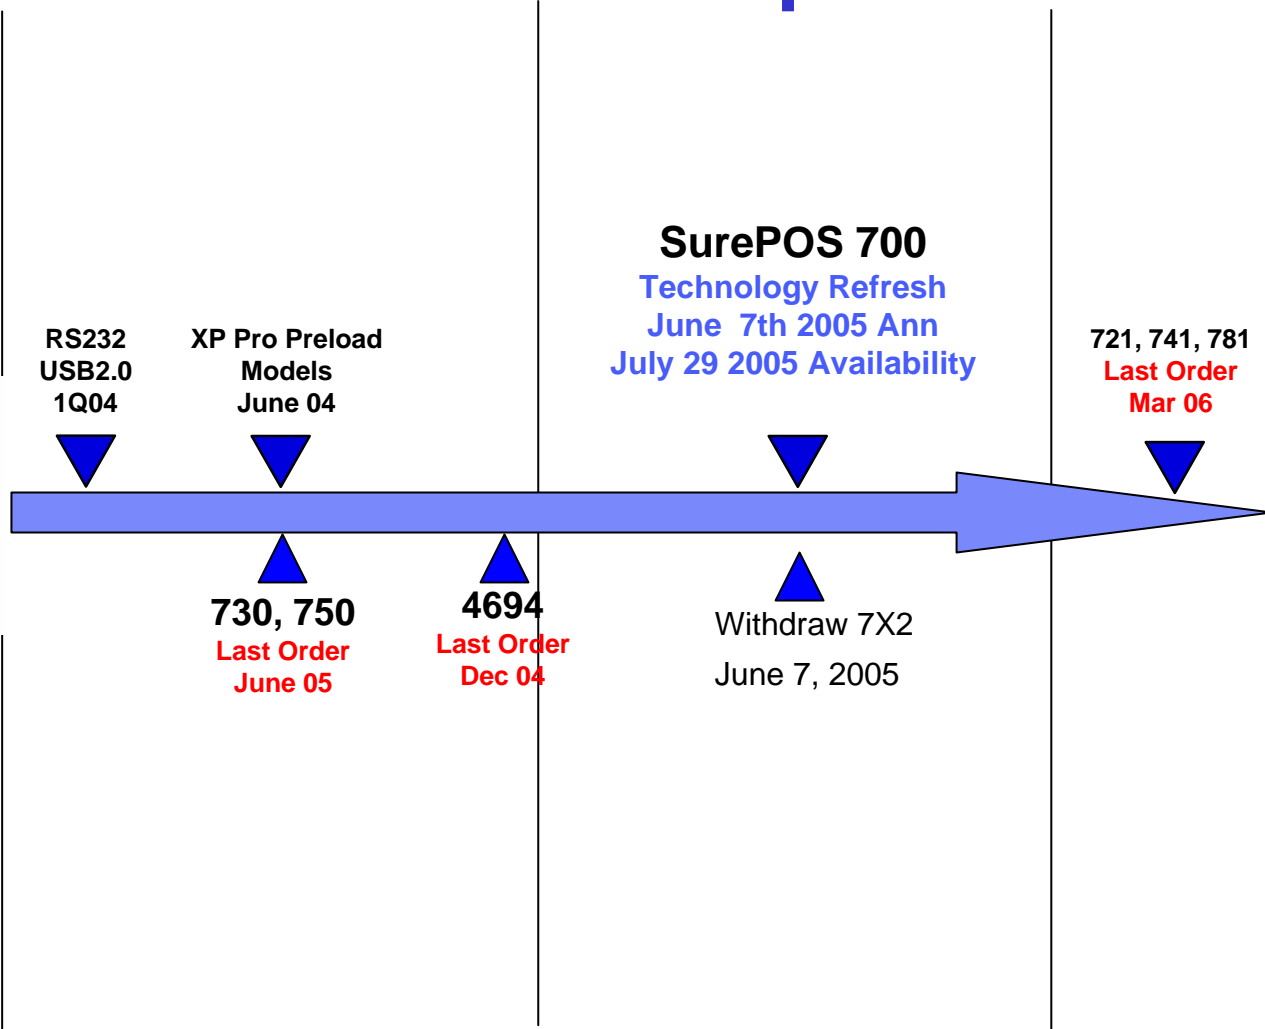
SurePOS 700
Technology Refresh
June 7th 2005 Ann
July 29 2005 Availability

RS232
USB2.0
1Q04

XP Pro Preload
Models
June 04

721, 741, 781
Last Order
Mar 06

730, 750
Last Order
June 05

4694
Last Order
Dec 04

Withdraw 7X2
June 7, 2005